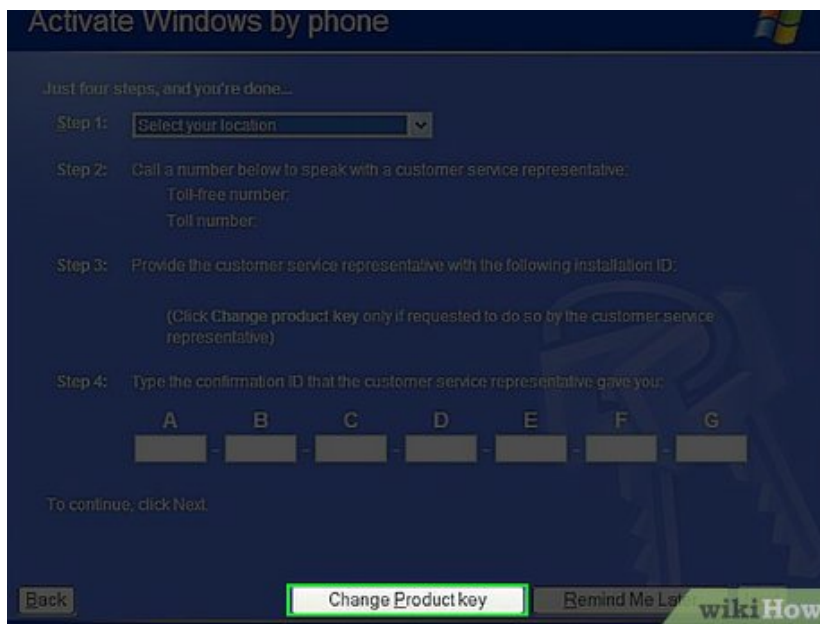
Activate Windows by phone

Just four steps, and you're done...

Step 1: Select your location

Step 2: Call a number below to speak with a customer service representative:
Toll-free number:
Toll number:

Step 3: Provide the customer service representative with the following installation ID:

(Click Change product key only if requested to do so by the customer service representative)

Step 4: Type the confirmation ID that the customer service representative gave you:

A B C D E F G

To continue, click Next.

Back

Change Product key

Remind Me La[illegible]

wikiHow